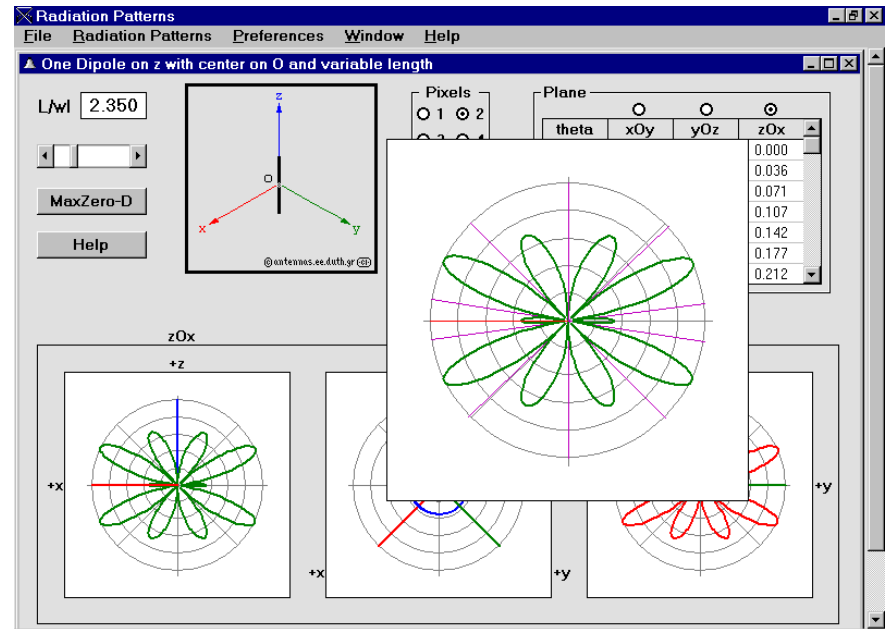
Radiation Patterns

File Radiation Patterns Preferences Window Help

One Dipole on z with center on O and variable length

L/wl 2.350

MaxZero-D

Help

z
o
x
y
©antennas.ee.duth.gr

Pixels
1 2

Plane

| theta | xOy | yOz | zOx |
|---|---|---|---|
| | | | 0.000 |
| | | | 0.036 |
| | | | 0.071 |
| | | | 0.107 |
| | | | 0.142 |
| | | | 0.177 |
| | | | 0.212 |

zOx

+z

+x

+x

+y

+y